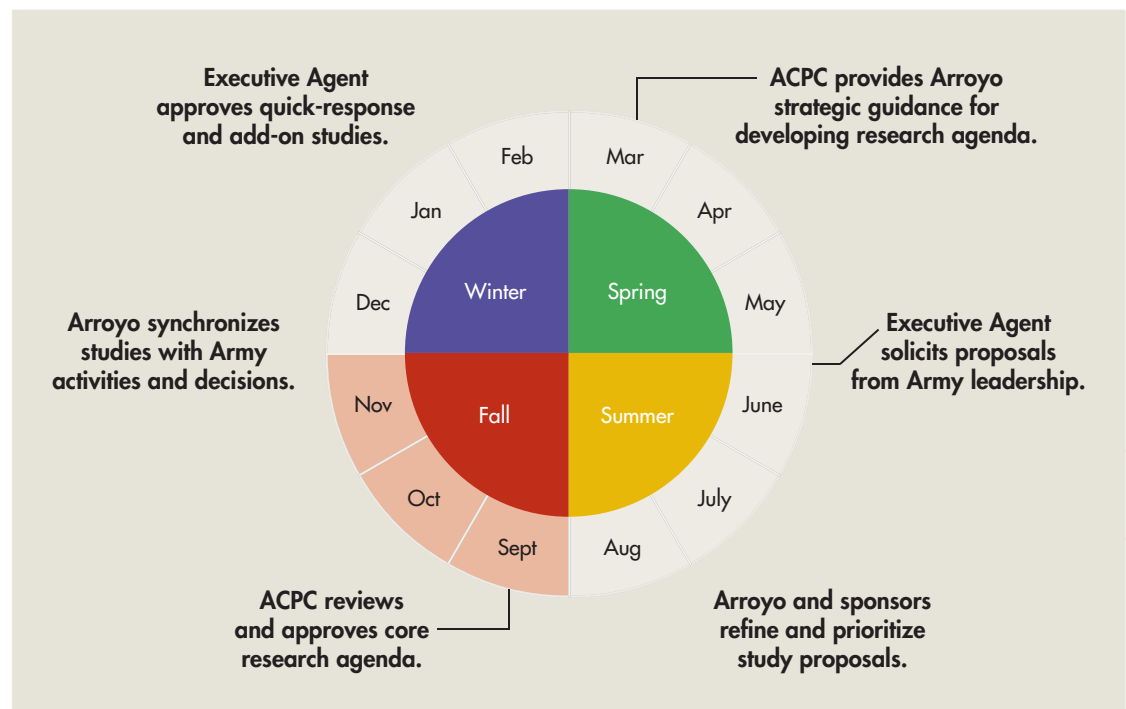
Executive Agent approves quick-response and add-on studies.

ACPC provides Arroyo strategic guidance for developing research agenda.

Feb

Mar

Jan

Apr

Dec

Winter

Spring

May

Arroyo synchronizes studies with Army activities and decisions.

Executive Agent solicits proposals from Army leadership.

Nov

Fall

Summer

June

Oct

July

Sept

Aug

ACPC reviews and approves core research agenda.

Arroyo and sponsors refine and prioritize study proposals.